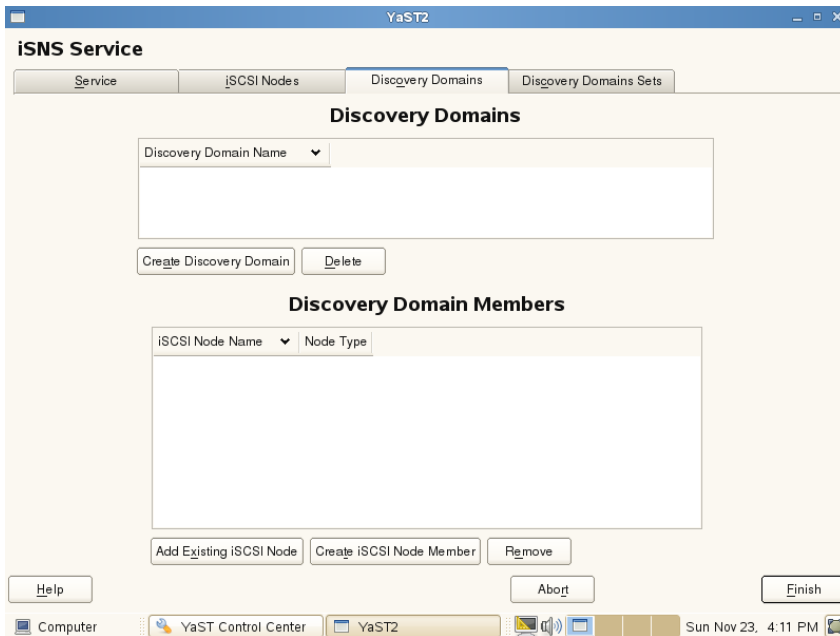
YaST2

iSNS Service

Service | iSCSI Nodes | Discovery Domains | Discovery Domains Sets

Discovery Domains

| Discovery Domain Name |
|---|

Create Discovery Domain | Delete

Discovery Domain Members

| iSCSI Node Name | Node Type |
|---|---|

Add Existing iSCSI Node | Create iSCSI Node Member | Remove

Help | Abort | Finish

Computer | YaST Control Center | YaST2 | Sun Nov 23, 4:11 PM